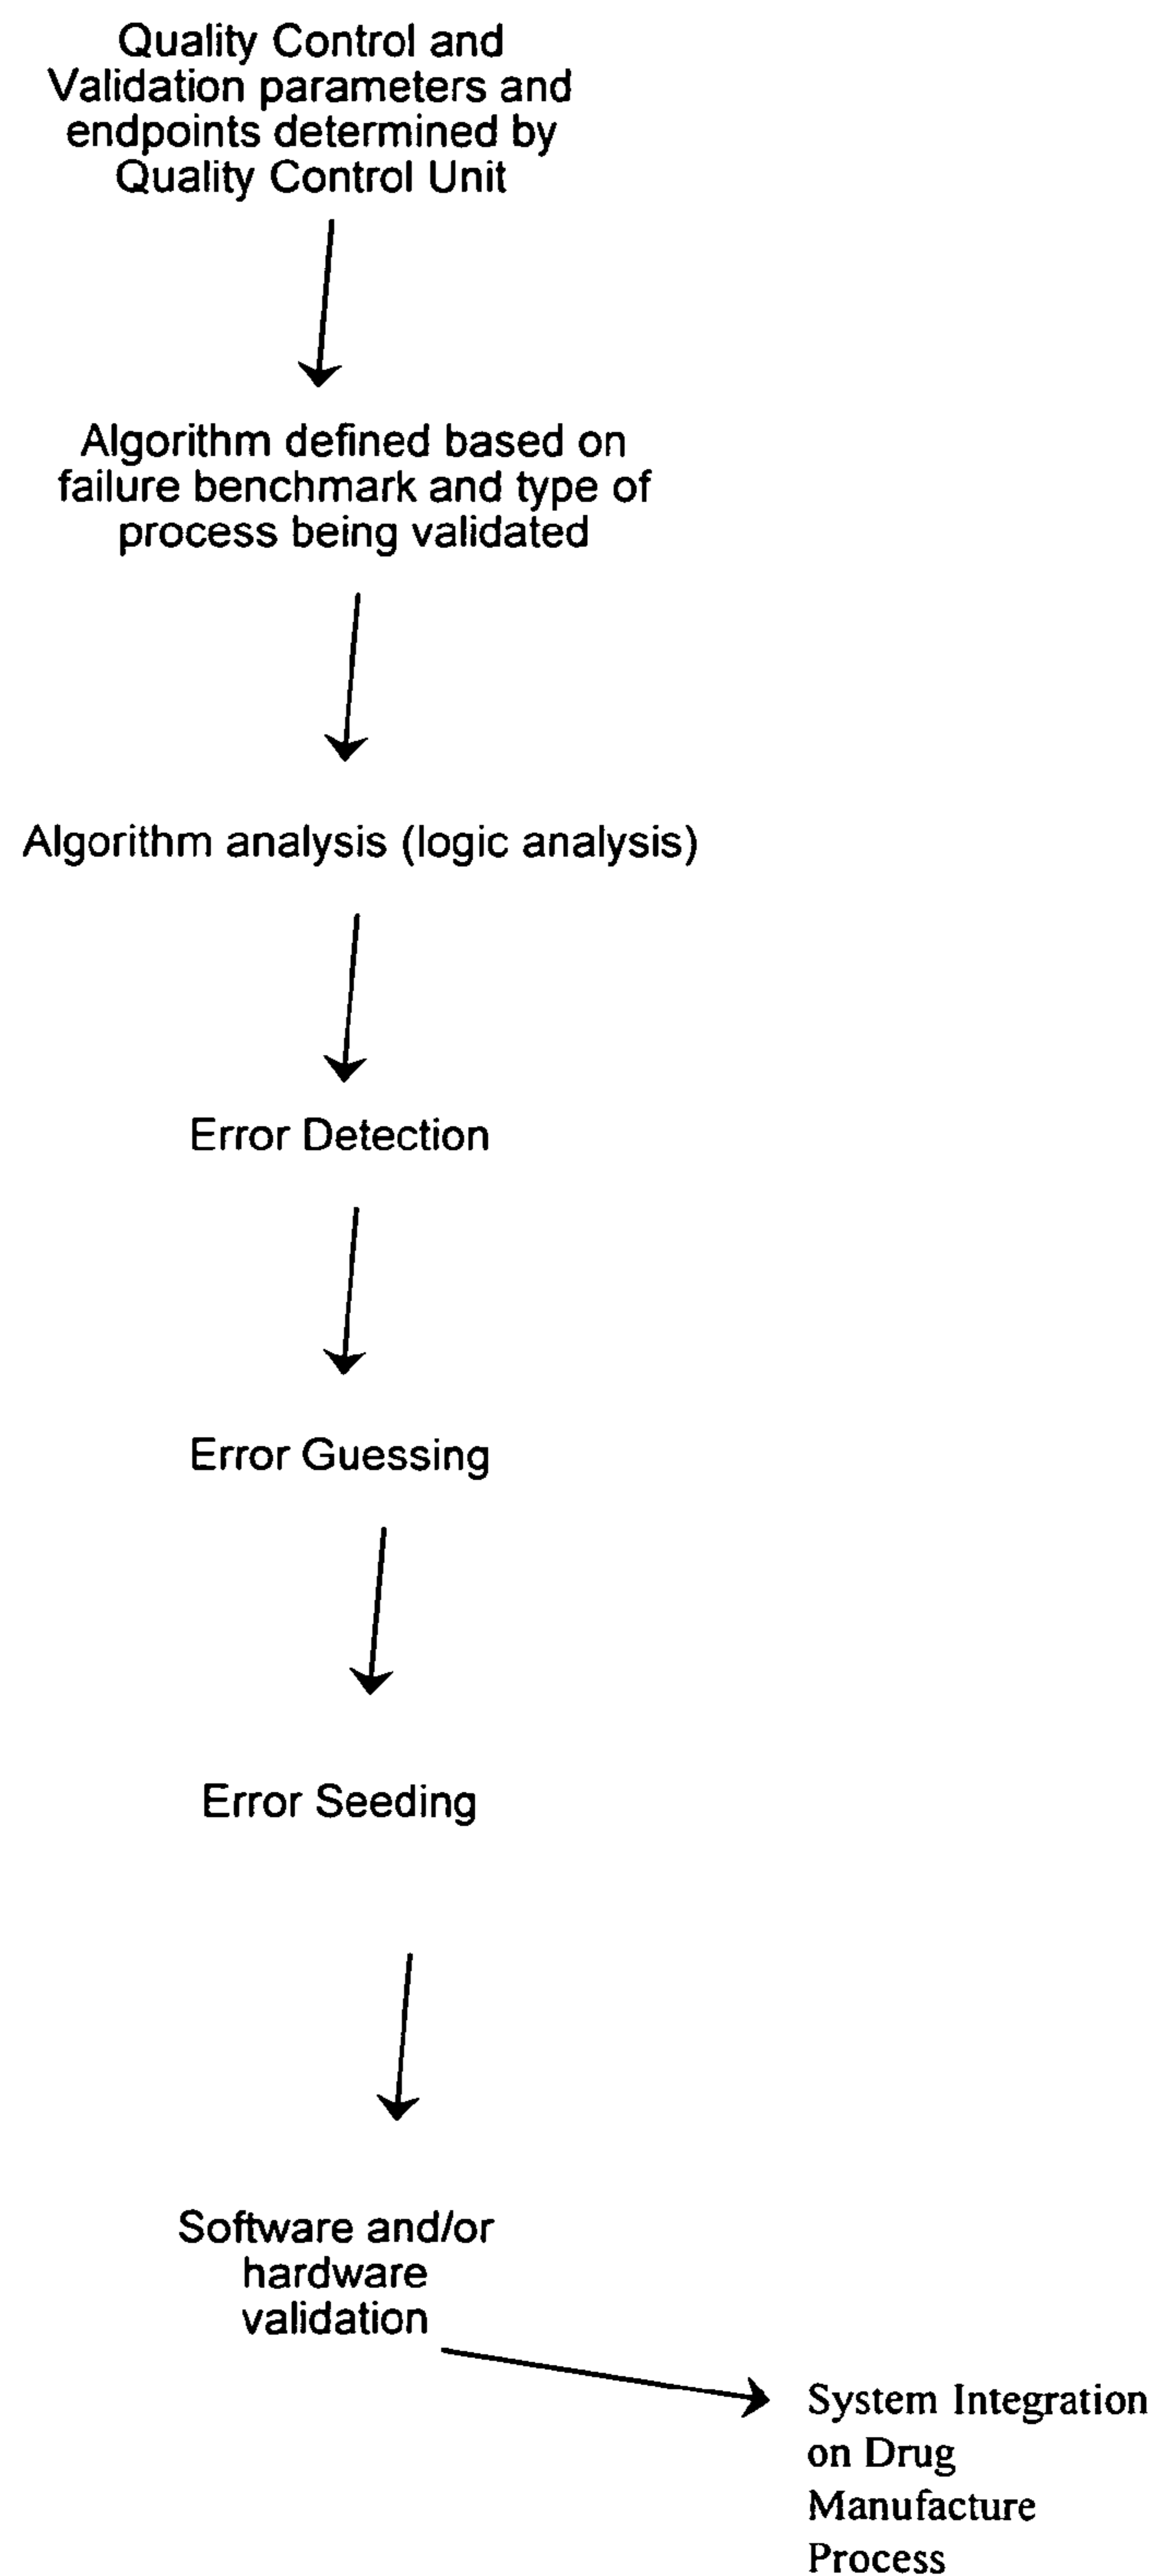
Quality Control and Validation parameters and endpoints determined by Quality Control Unit

Algorithm defined based on failure benchmark and type of process being validated

Algorithm analysis (logic analysis)

Error Detection

Error Guessing

Error Seeding

Software and/or hardware validation

System Integration on Drug Manufacture Process